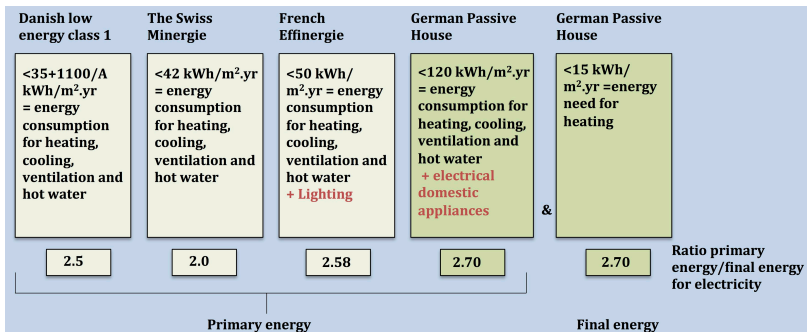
Danish low energy class 1

<35+1100/A kWh/m$^2$.yr = energy consumption for heating, cooling, ventilation and hot water

2.5

The Swiss Minergie

<42 kWh/m$^2$.yr = energy consumption for heating, cooling, ventilation and hot water

2.0

French Effinergie

<50 kWh/ m$^2$.yr = energy consumption for heating, cooling, ventilation and hot water + Lighting

2.58

German Passive House

<120 kWh/m$^2$.yr = energy consumption for heating, cooling, ventilation and hot water + electrical domestic appliances

2.70

&

German Passive House

<15 kWh/ m$^2$.yr =energy need for heating

2.70

Ratio primary energy/final energy for electricity

Primary energy

Final energy